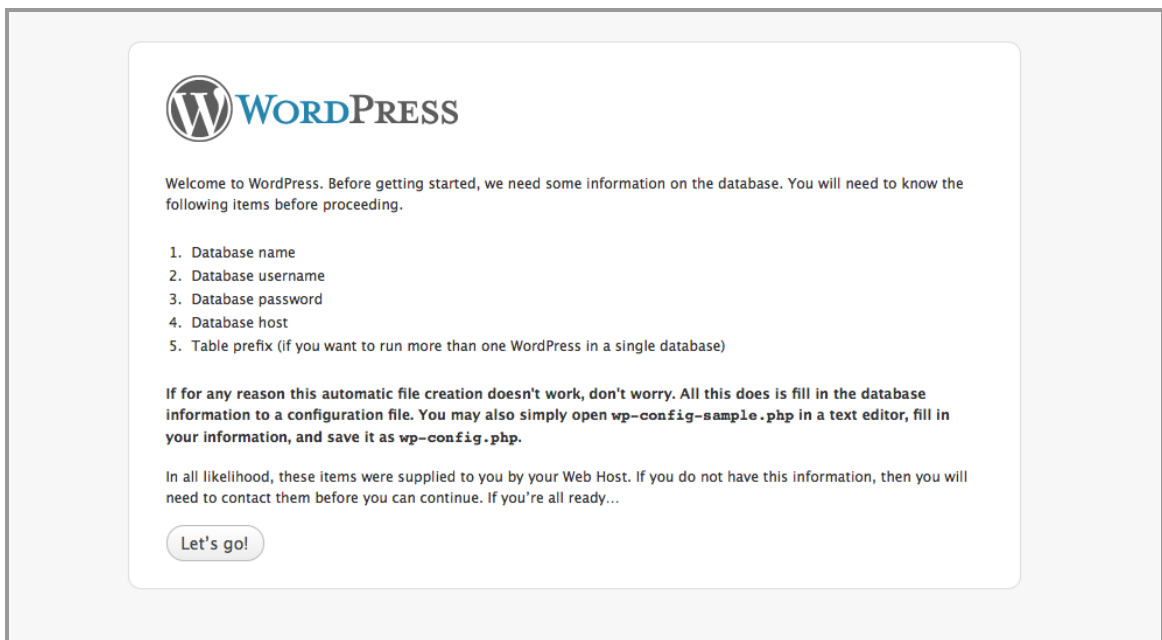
WordPress

Welcome to WordPress. Before getting started, we need some information on the database. You will need to know the following items before proceeding.

1. Database name
2. Database username
3. Database password
4. Database host
5. Table prefix (if you want to run more than one WordPress in a single database)

If for any reason this automatic file creation doesn't work, don't worry. All this does is fill in the database information to a configuration file. You may also simply open wp-config-sample.php in a text editor, fill in your information, and save it as wp-config.php.

In all likelihood, these items were supplied to you by your Web Host. If you do not have this information, then you will need to contact them before you can continue. If you're all ready…

Let's go!